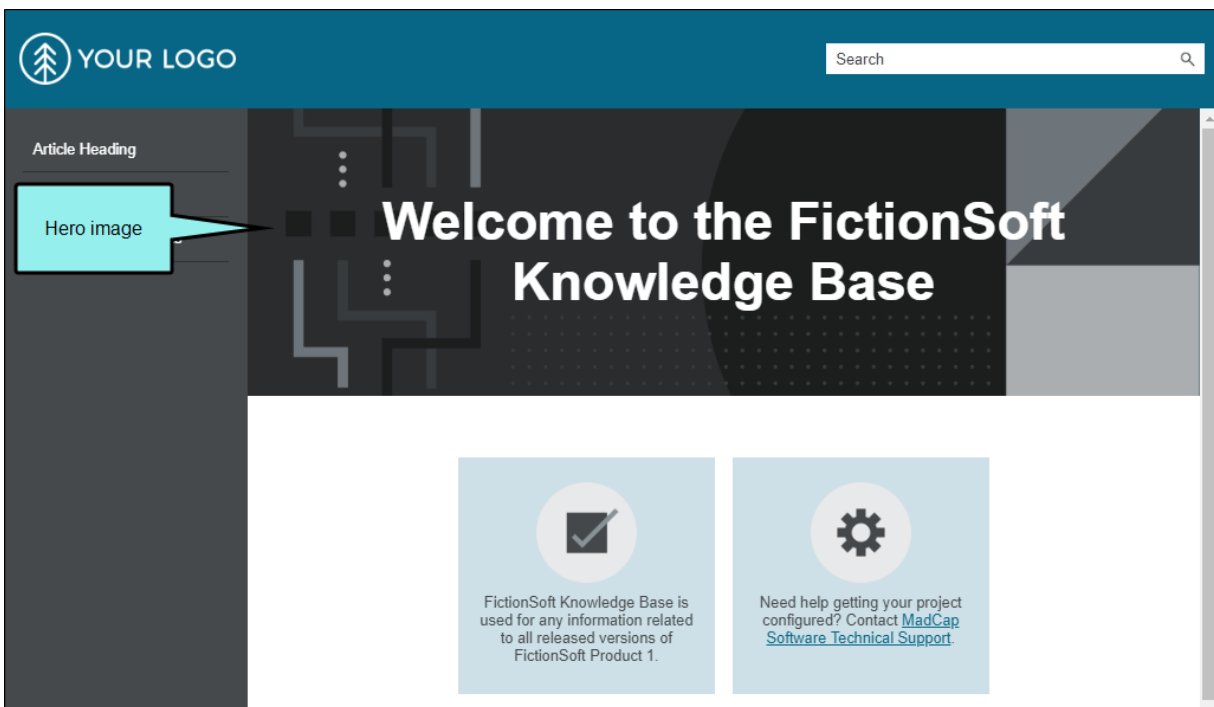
YOUR LOGO

Search

Article Heading

Hero image

Welcome to the FictionSoft Knowledge Base

FictionSoft Knowledge Base is used for any information related to all released versions of FictionSoft Product 1.

Need help getting your project configured? Contact MadCap Software Technical Support.